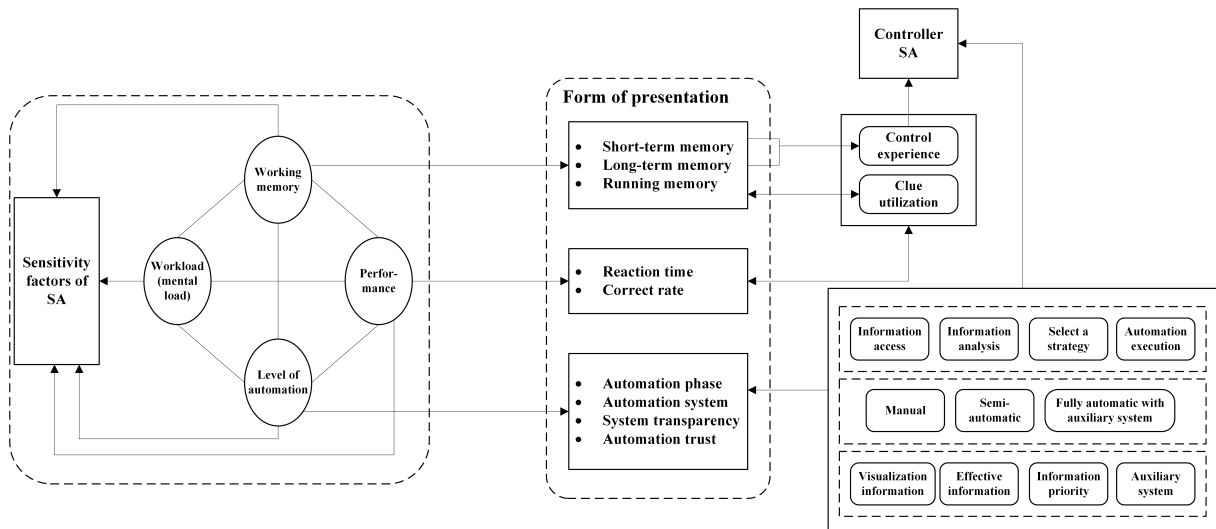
Controller SA

Sensitivity factors of SA

Working memory

Workload (mental load)

Performance

Level of automation

Form of presentation

- Short-term memory
- Long-term memory
- Running memory

- Reaction time
- Correct rate

- Automation phase
- Automation system
- System transparency
- Automation trust

Control experience

Clue utilization

Information access

Information analysis

Select a strategy

Automation execution

Manual

Semi-automatic

Fully automatic with auxiliary system

Visualization information

Effective information

Information priority

Auxiliary system